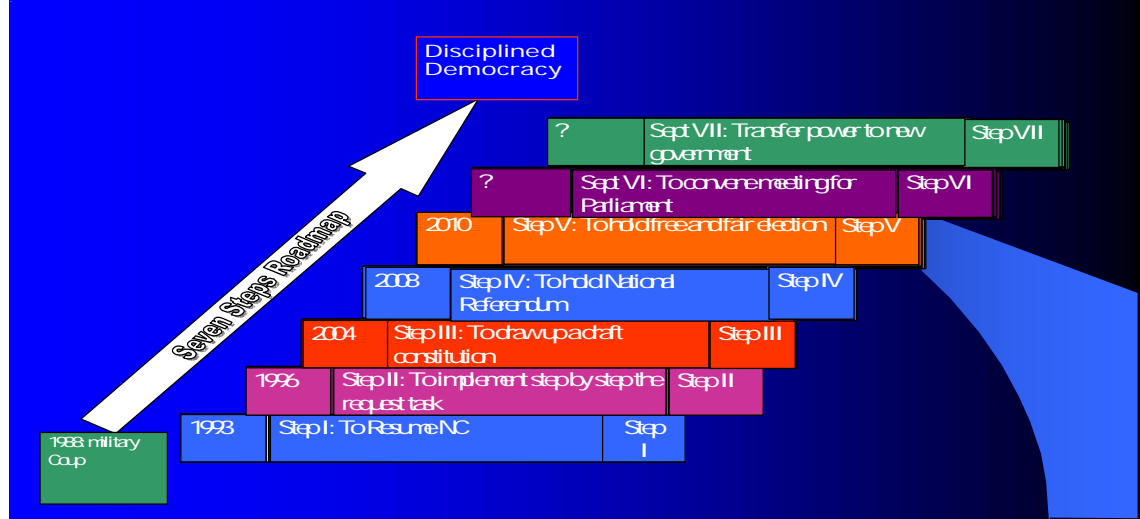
Disciplined Democracy

Seven Steps Roadmap

| ? | Sept VII: Transfer power to new government | Step VII |
|---|---|---|
| ? | Sept VI: To convene meeting for Parliament | Step VI |
| 2010 | Step V: To hold free and fair election | Step V |
| 2008 | Step IV: To hold National Referendum | Step IV |
| 2004 | Step III: To draw up a draft constitution | Step III |
| 1996 | Step II: To implement step by step the request task | Step II |
| 1993 | Step I: To Resume NC | Step I |

1988: military Coup